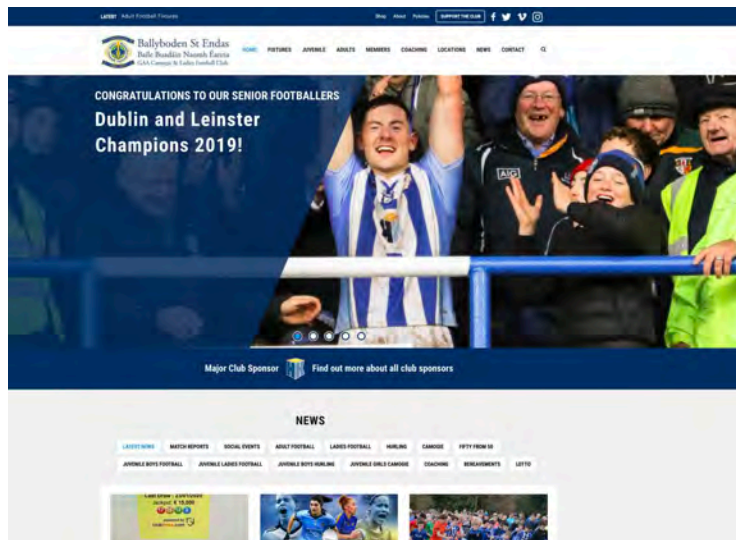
LATEST Adult Football Fixtures

Shop About Policies SUPPORT THE CLUB

Ballyboden St Endas
Baile Buadáin Naomh Éanna
GAA Camogie & Ladies Football Club

HOME FIXTURES JUVENILE ADULTS MEMBERS COACHING LOCATIONS NEWS CONTACT

CONGRATULATIONS TO OUR SENIOR FOOTBALLERS
Dublin and Leinster Champions 2019!

AIG

Major Club Sponsor Find out more about all club sponsors

NEWS

LATEST NEWS MATCH REPORTS SOCIAL EVENTS ADULT FOOTBALL LADIES FOOTBALL HURLING CAMOGIE FIFTY FROM 50
JUVENILE BOYS FOOTBALL JUVENILE LADIES FOOTBALL JUVENILE BOYS HURLING JUVENILE GIRLS CAMOGIE COACHING BEREAVEMENTS LOTTO

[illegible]